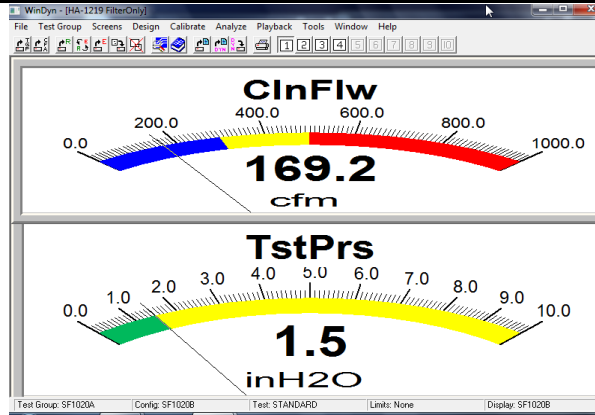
WinDyn - [HA-1219 FilterOnly]

File Test Group Screens Design Calibrate Analyze Playback Tools Window Help

1 2 3 4 5 6 7 8 9 10

ClnFlw

0.0 200.0 400.0 600.0 800.0 1000.0

169.2

cfm

TstPrs

0.0 1.0 2.0 3.0 4.0 5.0 6.0 7.0 8.0 9.0 10.0

1.5

inH2O

Test Group: SF1020A | Config: SF1020B | Test: STANDARD | Limits: None | Display: SF1020B